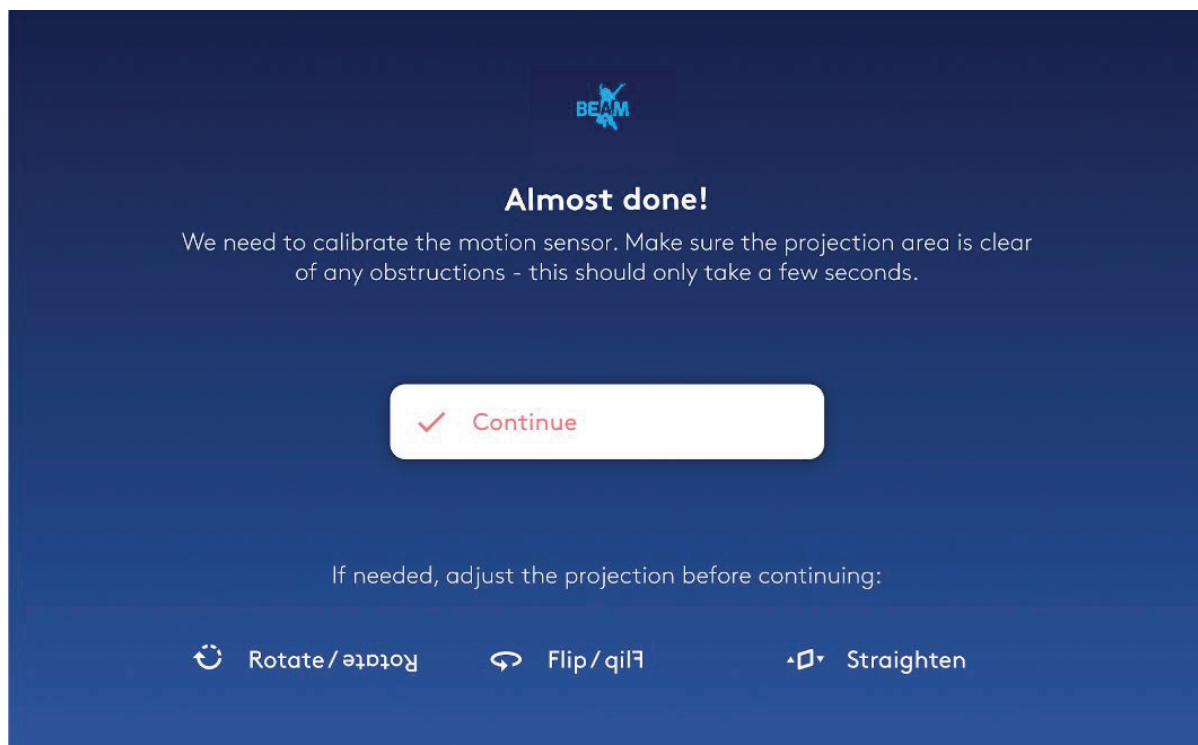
BEAM

Almost done!

We need to calibrate the motion sensor. Make sure the projection area is clear of any obstructions - this should only take a few seconds.

Continue

If needed, adjust the projection before continuing:

Rotate / ətatoR

Flip / qilF

Straighten